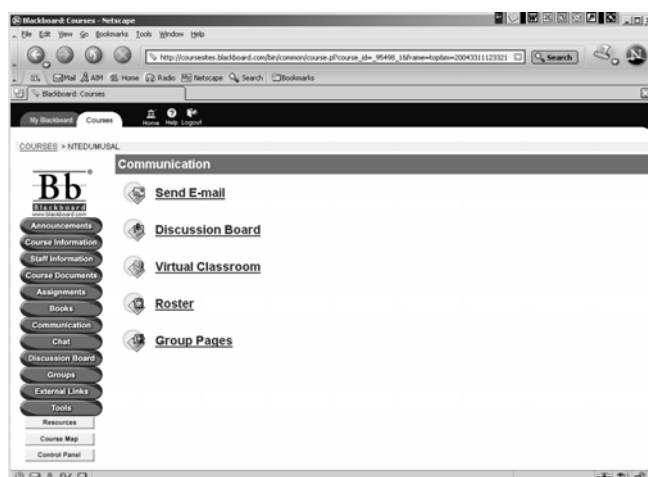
Blackboard: Courses - Netscape

File Edit View Go Bookmarks Tools Window Help

http://coursesites.blackboard.com/bin/common/course.pl?course_id=_95498_1&frame=top&m=20043311123321

Search

Mail AIM Home Radio Netscape Search Bookmarks

Blackboard: Courses

My Blackboard Courses

Home Help Logout

COURSES > NTEDUMUSAL

Bb
Blackboard
www.blackboard.com

Announcements
Course Information
Staff Information
Course Documents
Assignments
Books
Communication
Chat
Discussion Board
Groups
External Links
Tools
Resources
Course Map
Control Panel

Communication

Send E-mail

Discussion Board

Virtual Classroom

Roster

Group Pages